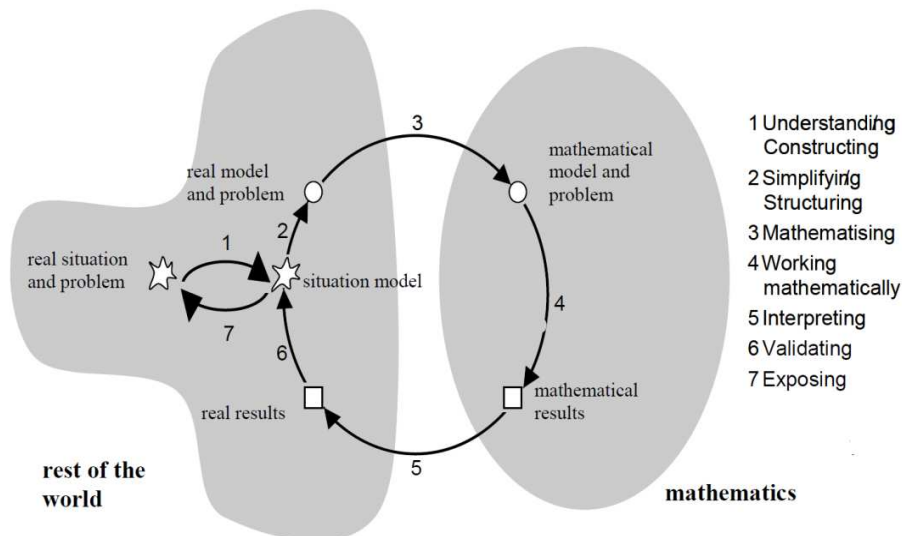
3

real model and problem

mathematical model and problem

1 Understanding/ Constructing

2 Simplifying/ Structuring

3 Mathematising

4 Working mathematically

5 Interpreting

6 Validating

7 Exposing

real situation and problem

1

2

situation model

7

6

4

real results

mathematical results

5

rest of the world

mathematics